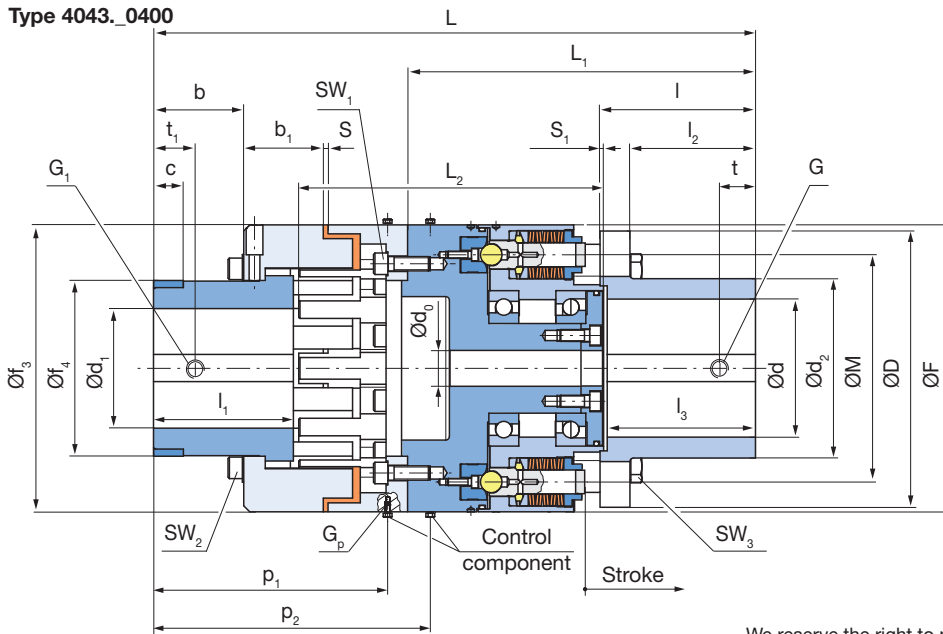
Type 4043._0400

L
$L_1$
b
$SW_1$
l
$t_1$
$b_1$
S
$S_1$
$l_2$
c
$L_2$
t
$G_1$
G
$Ød_0$
$Øf_3$
$Øf_4$
$Ød_1$
$l_1$
Ød
$Ød_2$
ØM
ØD
ØF
$l_3$
$SW_2$
$G_p$
Control component
$SW_3$
$p_1$
Stroke
$p_2$
We reserve the right to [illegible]